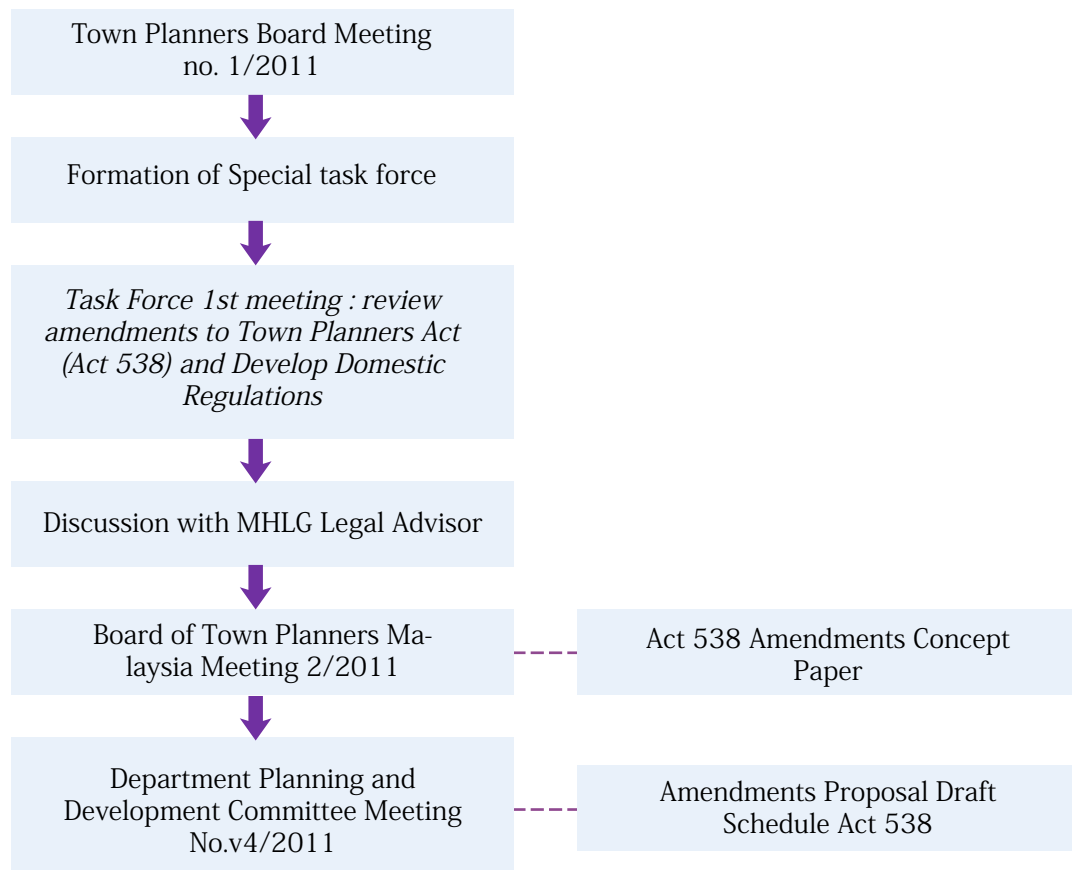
Town Planners Board Meeting no. 1/2011

Formation of Special task force

Task Force 1st meeting : review amendments to Town Planners Act (Act 538) and Develop Domestic Regulations

Discussion with MHLG Legal Advisor

Board of Town Planners Malaysia Meeting 2/2011

Act 538 Amendments Concept Paper

Department Planning and Development Committee Meeting No.v4/2011

Amendments Proposal Draft Schedule Act 538